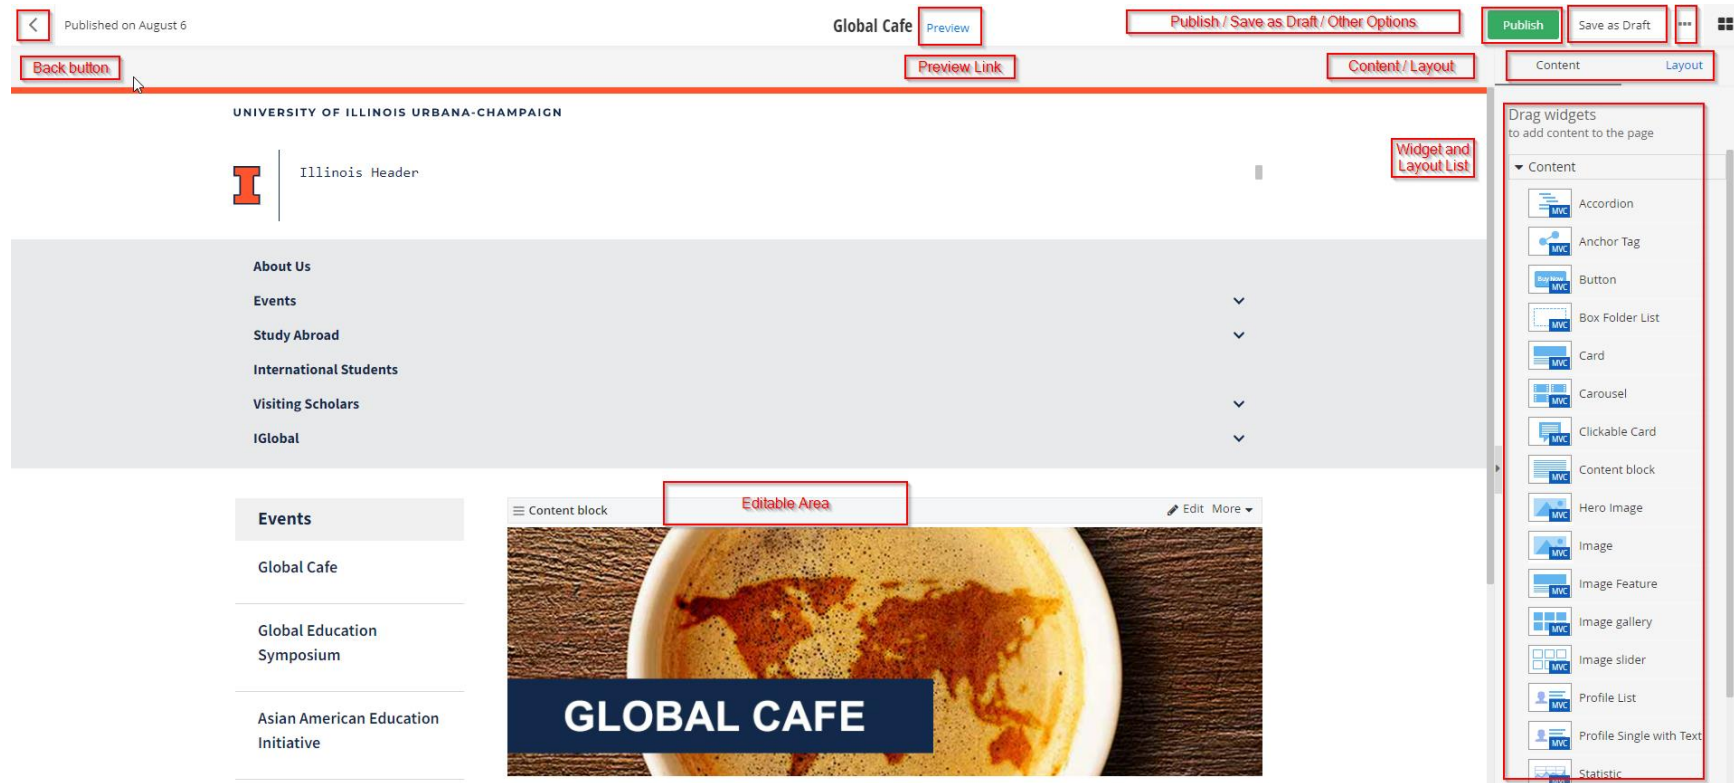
Published on August 6

Global Cafe Preview

Publish / Save as Draft / Other Options

Publish Save as Draft ···

Back button

Preview Link

Content / Layout

Content Layout

UNIVERSITY OF ILLINOIS URBANA-CHAMPAIGN

Illinois Header

Widget and Layout List

Drag widgets
to add content to the page

Content

Accordion
Anchor Tag
Button
Box Folder List
Card
Carousel
Clickable Card
Content block
Hero Image
Image
Image Feature
Image gallery
Image slider
Profile List
Profile Single with Text
Statistic

About Us
Events
Study Abroad
International Students
Visiting Scholars
IGlobal

Events
Global Cafe
Global Education Symposium
Asian American Education Initiative

Content block

Editable Area

Edit More

GLOBAL CAFE